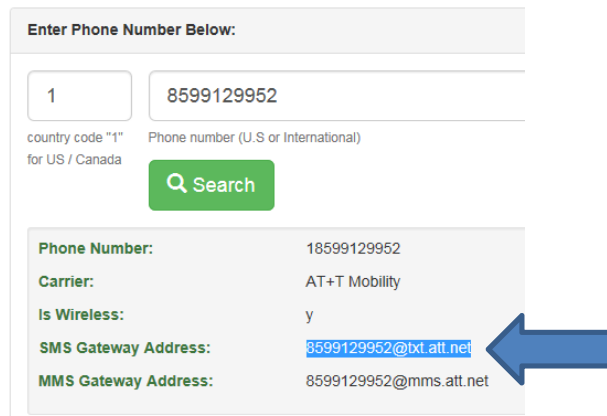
Enter Phone Number Below:

1

8599129952

country code "1" for US / Canada

Phone number (U.S or International)

Search

| | |
|---|---|
| Phone Number: | 18599129952 |
| Carrier: | AT+T Mobility |
| Is Wireless: | y |
| SMS Gateway Address: | 8599129952@txt.att.net |
| MMS Gateway Address: | 8599129952@mms.att.net |